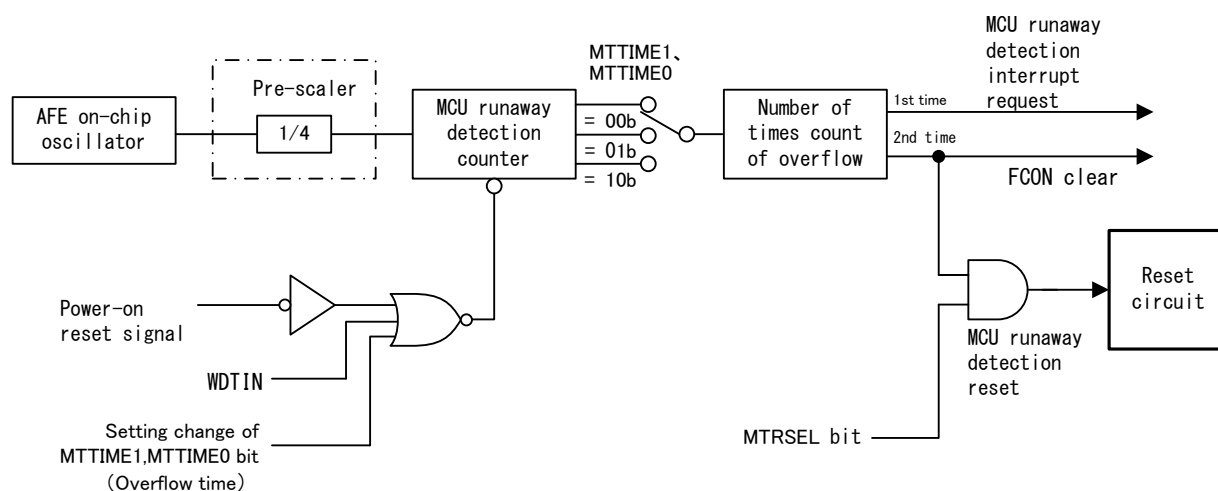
Pre-scaler

AFE on-chip oscillator

1/4

MCU runaway detection counter

MTTIME1、MTTIME0

= 00b

= 01b

= 10b

Number of times count of overflow

MCU runaway detection interrupt request

1st time

2nd time

FCON clear

Reset circuit

Power-on reset signal

WDTIN

Setting change of MTTIME1,MTTIME0 bit （Overflow time）

MCU runaway detection reset

MTRSEL bit